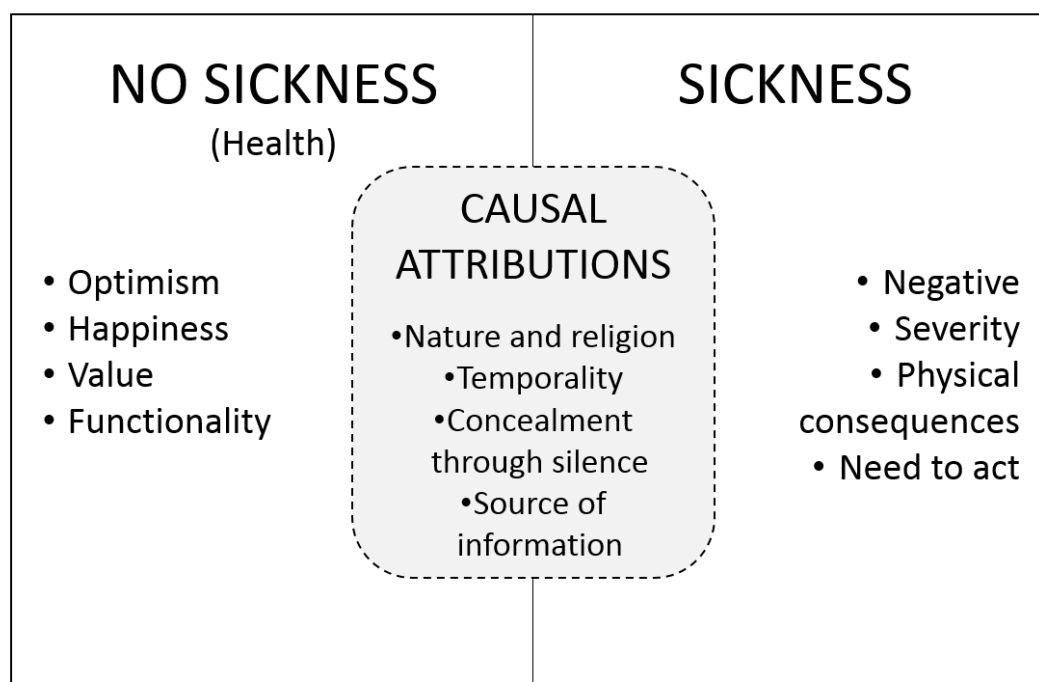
NO SICKNESS
(Health)

• Optimism
• Happiness
• Value
• Functionality

CAUSAL ATTRIBUTIONS

•Nature and religion
•Temporality
•Concealment through silence
•Source of information

SICKNESS

• Negative
• Severity
• Physical consequences
• Need to act